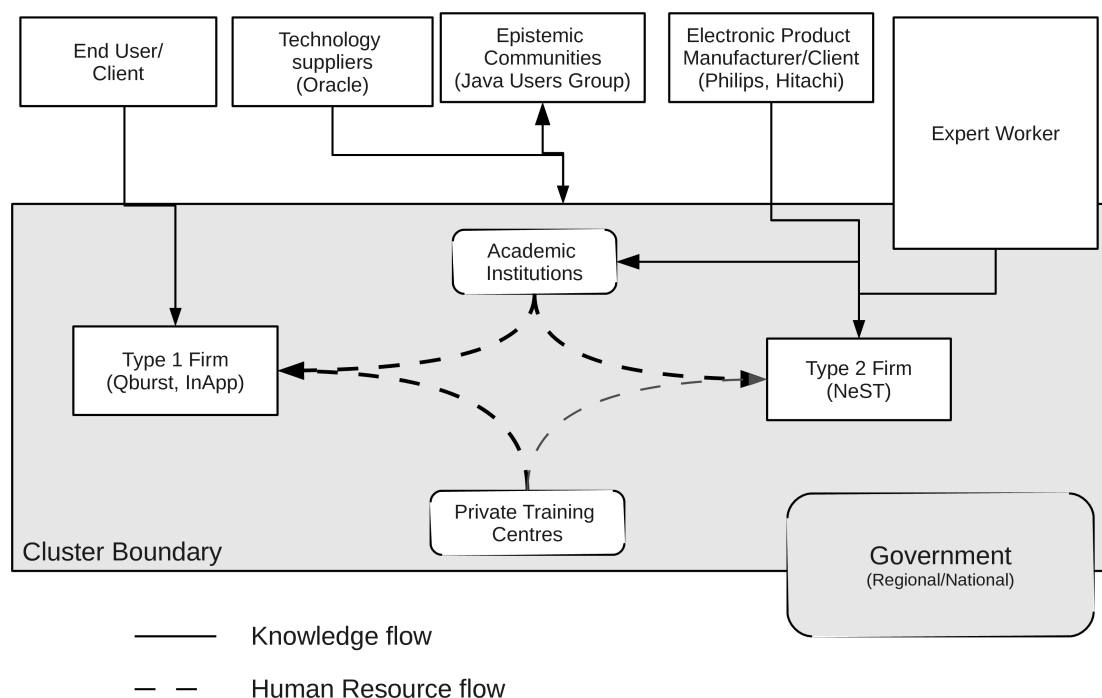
End User/ Client

Technology suppliers (Oracle)

Epistemic Communities (Java Users Group)

Electronic Product Manufacturer/Client (Philips, Hitachi)

Expert Worker

Academic Institutions

Type 1 Firm (Qburst, InApp)

Type 2 Firm (NeST)

Private Training Centres

Cluster Boundary

Government (Regional/National)

Knowledge flow

Human Resource flow